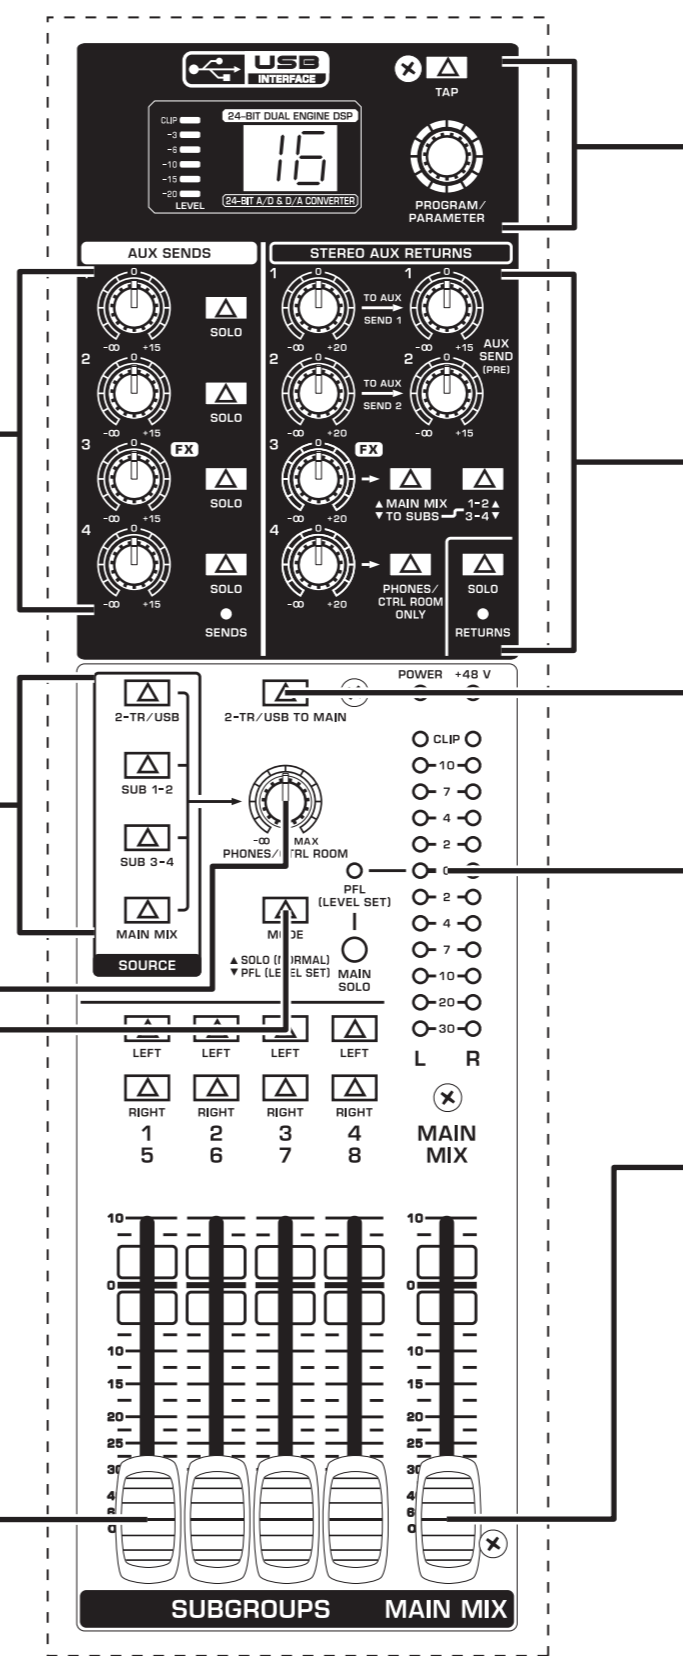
USB INTERFACE

TAP

CLIP
-3
-6
-10
-15
-20
LEVEL

24-BIT DUAL ENGINE DSP

16

24-BIT A/D & D/A CONVERTER

PROGRAM/ PARAMETER

AUX SENDS

0
-∞ +15
SOLO

2
0
-∞ +15
SOLO

3
0
FX
-∞ +15
SOLO

4
0
-∞ +15
SOLO

SENDS

STEREO AUX RETURNS

1
0
-∞ +20
TO AUX SEND 1
1
0
-∞ +15

AUX SEND (PRE)

2
0
-∞ +20
TO AUX SEND 2
2
0
-∞ +15

3
0
FX
-∞ +20
▲MAIN MIX ▼TO SUBS
1-2▲ 3-4▼

4
0
-∞ +20
PHONES/ CTRL ROOM ONLY
SOLO

RETURNS

POWER +48 V

2-TR/USB
2-TR/USB TO MAIN

CLIP
10
7
4
2
0
2
4
7
10
20
30
L R

SUB 1-2

SUB 3-4

MAIN MIX

SOURCE

-∞ MAX
PHONES/CTRL ROOM

PFL (LEVEL SET)

MODE
▲SOLO (NORMAL)
▼PFL (LEVEL SET)

MAIN SOLO

LEFT LEFT LEFT LEFT
RIGHT RIGHT RIGHT RIGHT
1 2 3 4
5 6 7 8

MAIN MIX

10
0
10
15
20
25
30
40
60
∞

SUBGROUPS MAIN MIX